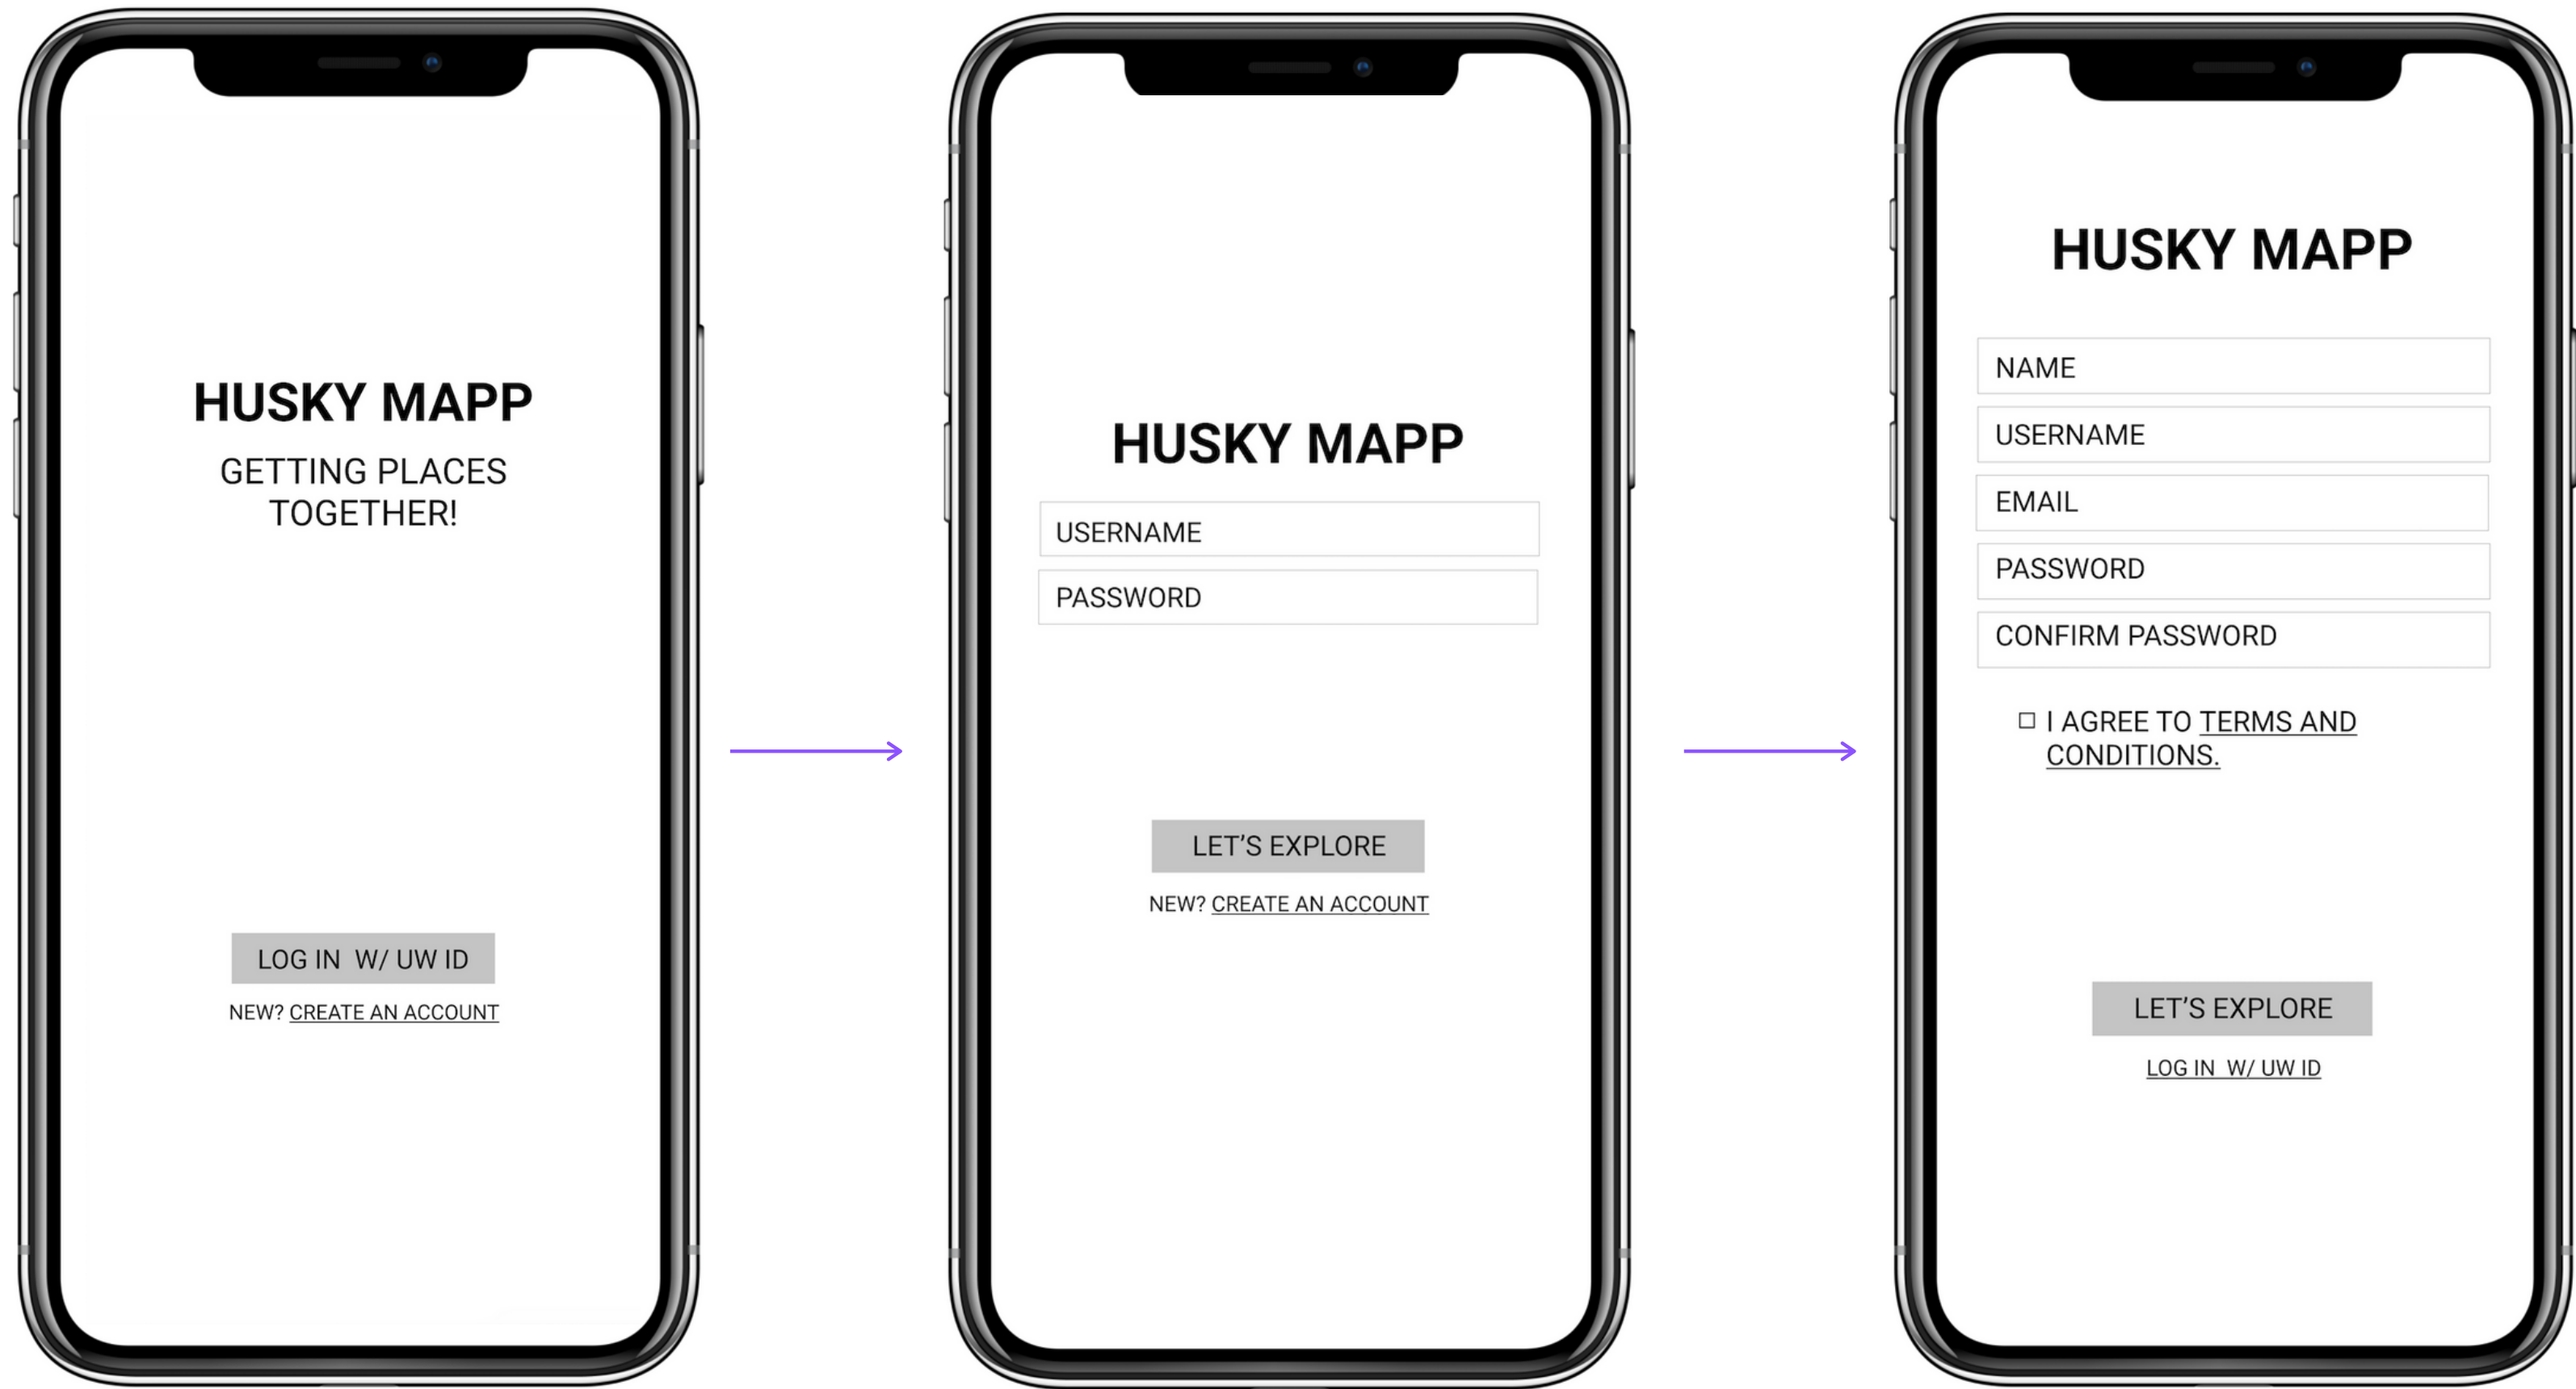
HUSKY MAPP

GETTING PLACES TOGETHER!

LOG IN W/ UW ID

NEW? CREATE AN ACCOUNT

HUSKY MAPP

USERNAME

PASSWORD

LET'S EXPLORE

NEW? CREATE AN ACCOUNT

HUSKY MAPP

NAME

USERNAME

EMAIL

PASSWORD

CONFIRM PASSWORD

☐ I AGREE TO TERMS AND CONDITIONS.

LET'S EXPLORE

LOG IN W/ UW ID